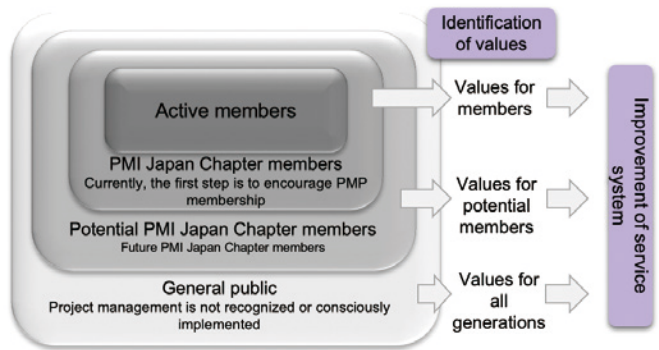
Identification of values

Active members

PMI Japan Chapter members
Currently, the first step is to encourage PMP membership

Potential PMI Japan Chapter members
Future PMI Japan Chapter members

General public
Project management is not recognized or consciously implemented

Values for members

Values for potential members

Values for all generations

Improvement of service system